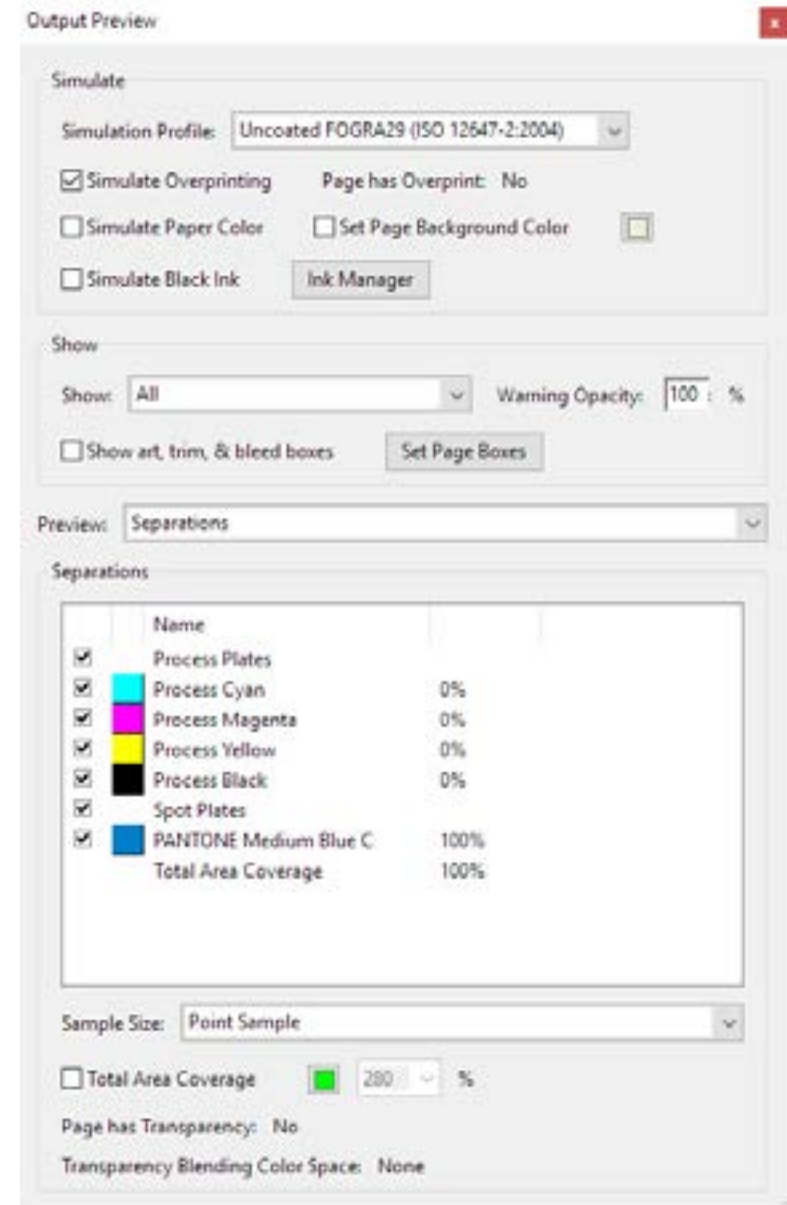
Output Preview

x

Simulate

Simulation Profile: Uncoated FOGRA29 (ISO 12647-2:2004)

☑ Simulate Overprinting Page has Overprint: No

☐ Simulate Paper Color ☐ Set Page Background Color

☐ Simulate Black Ink Ink Manager

Show

Show: All Warning Opacity: 100 %

☐ Show art, trim, & bleed boxes Set Page Boxes

Preview: Separations

Separations

| | | Name | |
|---|---|---|---|
| ☑ | | Process Plates | |
| ☑ | | Process Cyan | 0% |
| ☑ | | Process Magenta | 0% |
| ☑ | | Process Yellow | 0% |
| ☑ | | Process Black | 0% |
| ☑ | | Spot Plates | |
| ☑ | | PANTONE Medium Blue C | 100% |
| | | Total Area Coverage | 100% |

Sample Size: Point Sample

☐ Total Area Coverage 280 %

Page has Transparency: No

Transparency Blending Color Space: None